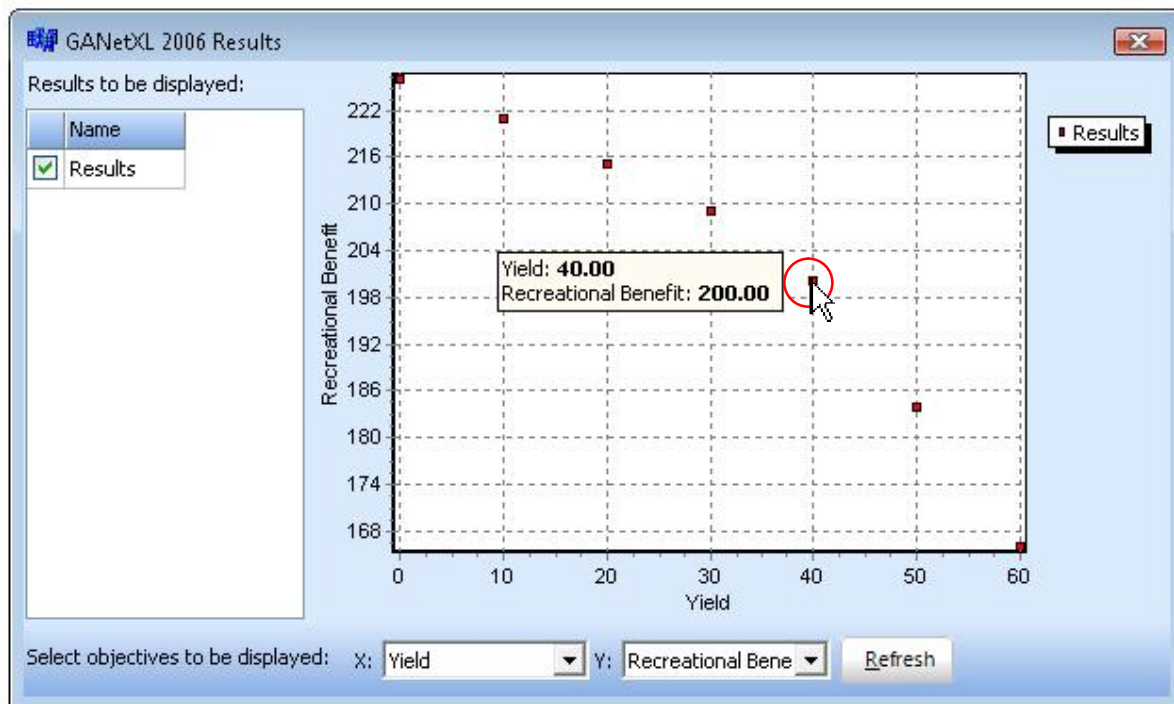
GANetXL 2006 Results

Results to be displayed:

| | Name |
|---|---|
| ☑ | Results |

Recreational Benefit

222
216
210
204
198
192
186
180
174
168

0 10 20 30 40 50 60

Yield

Yield: **40.00**
Recreational Benefit: **200.00**

Results

Select objectives to be displayed: X: Yield Y: Recreational Bene Refresh